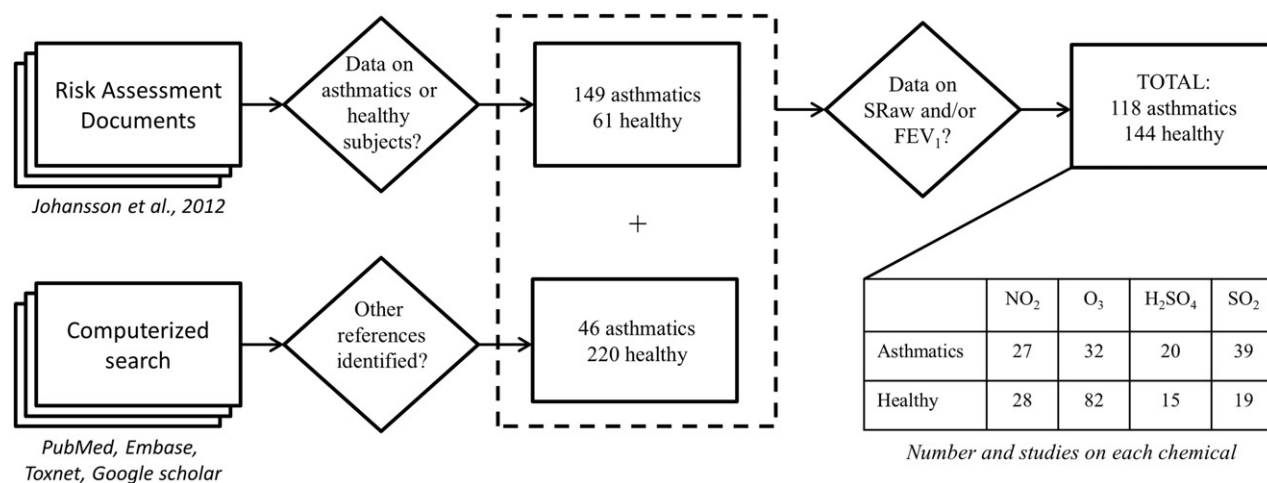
Risk Assessment Documents

Johansson et al., 2012

Data on asthmatics or healthy subjects?

149 asthmatics
61 healthy

+

46 asthmatics
220 healthy

Data on SRaw and/or $FEV_1$?

TOTAL:
118 asthmatics
144 healthy

Computerized search

PubMed, Embase, Toxnet, Google scholar

Other references identified?

| | $NO_2$ | $O_3$ | $H_2SO_4$ | $SO_2$ |
|---|---|---|---|---|
| Asthmatics | 27 | 32 | 20 | 39 |
| Healthy | 28 | 82 | 15 | 19 |

Number and studies on each chemical